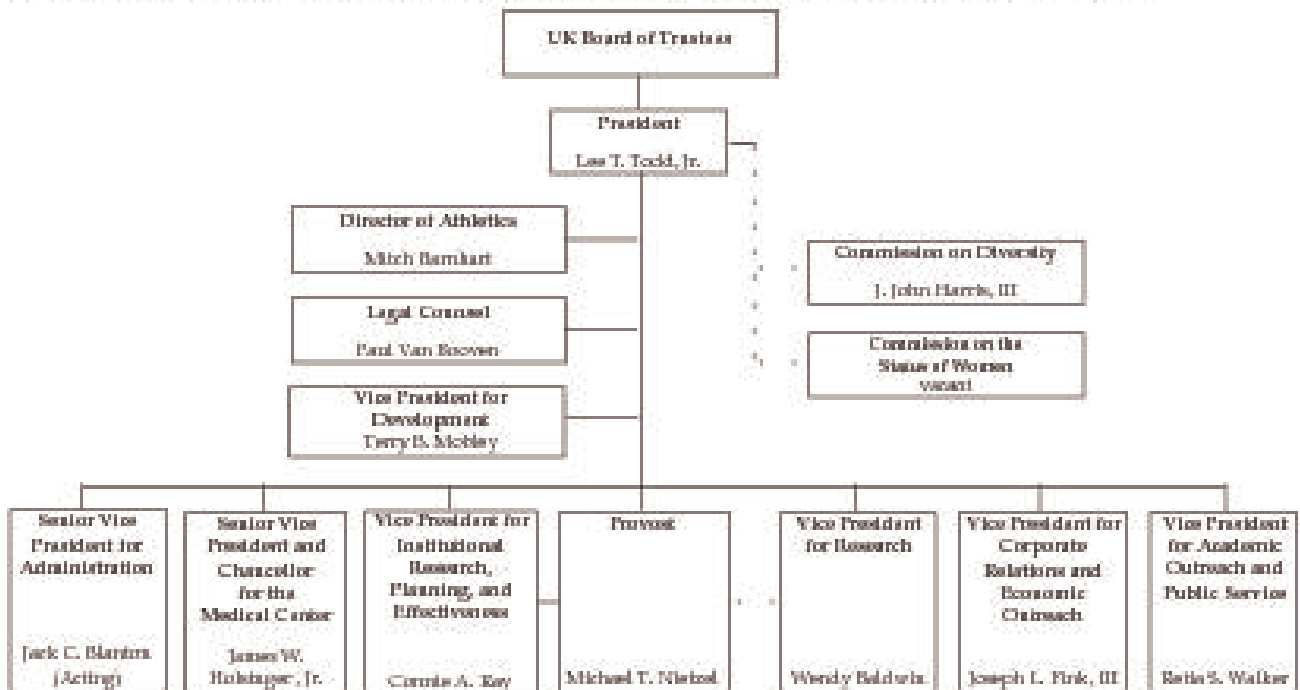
UK Board of Trustees

President
Lee T. Todd, Jr.

Director of Athletics
Mitch Barnhart

Legal Counsel
Paul Van Booven

Vice President for Development
Terry B. Mobley

Commission on Diversity
J. John Harris, III

Commission on the Status of Women
vacant

Senior Vice President for Administration
Jack C. Blanton (Acting)

Senior Vice President and Chancellor for the Medical Center
James W. Holsinger, Jr.

Vice President for Institutional Research, Planning, and Effectiveness
Connie A. Ray

Provost
Michael T. Nietzel

Vice President for Research
Wendy Baldwin

Vice President for Corporate Relations and Economic Outreach
Joseph L. Fink, III

Vice President for Academic Outreach and Public Service
Retia S. Walker